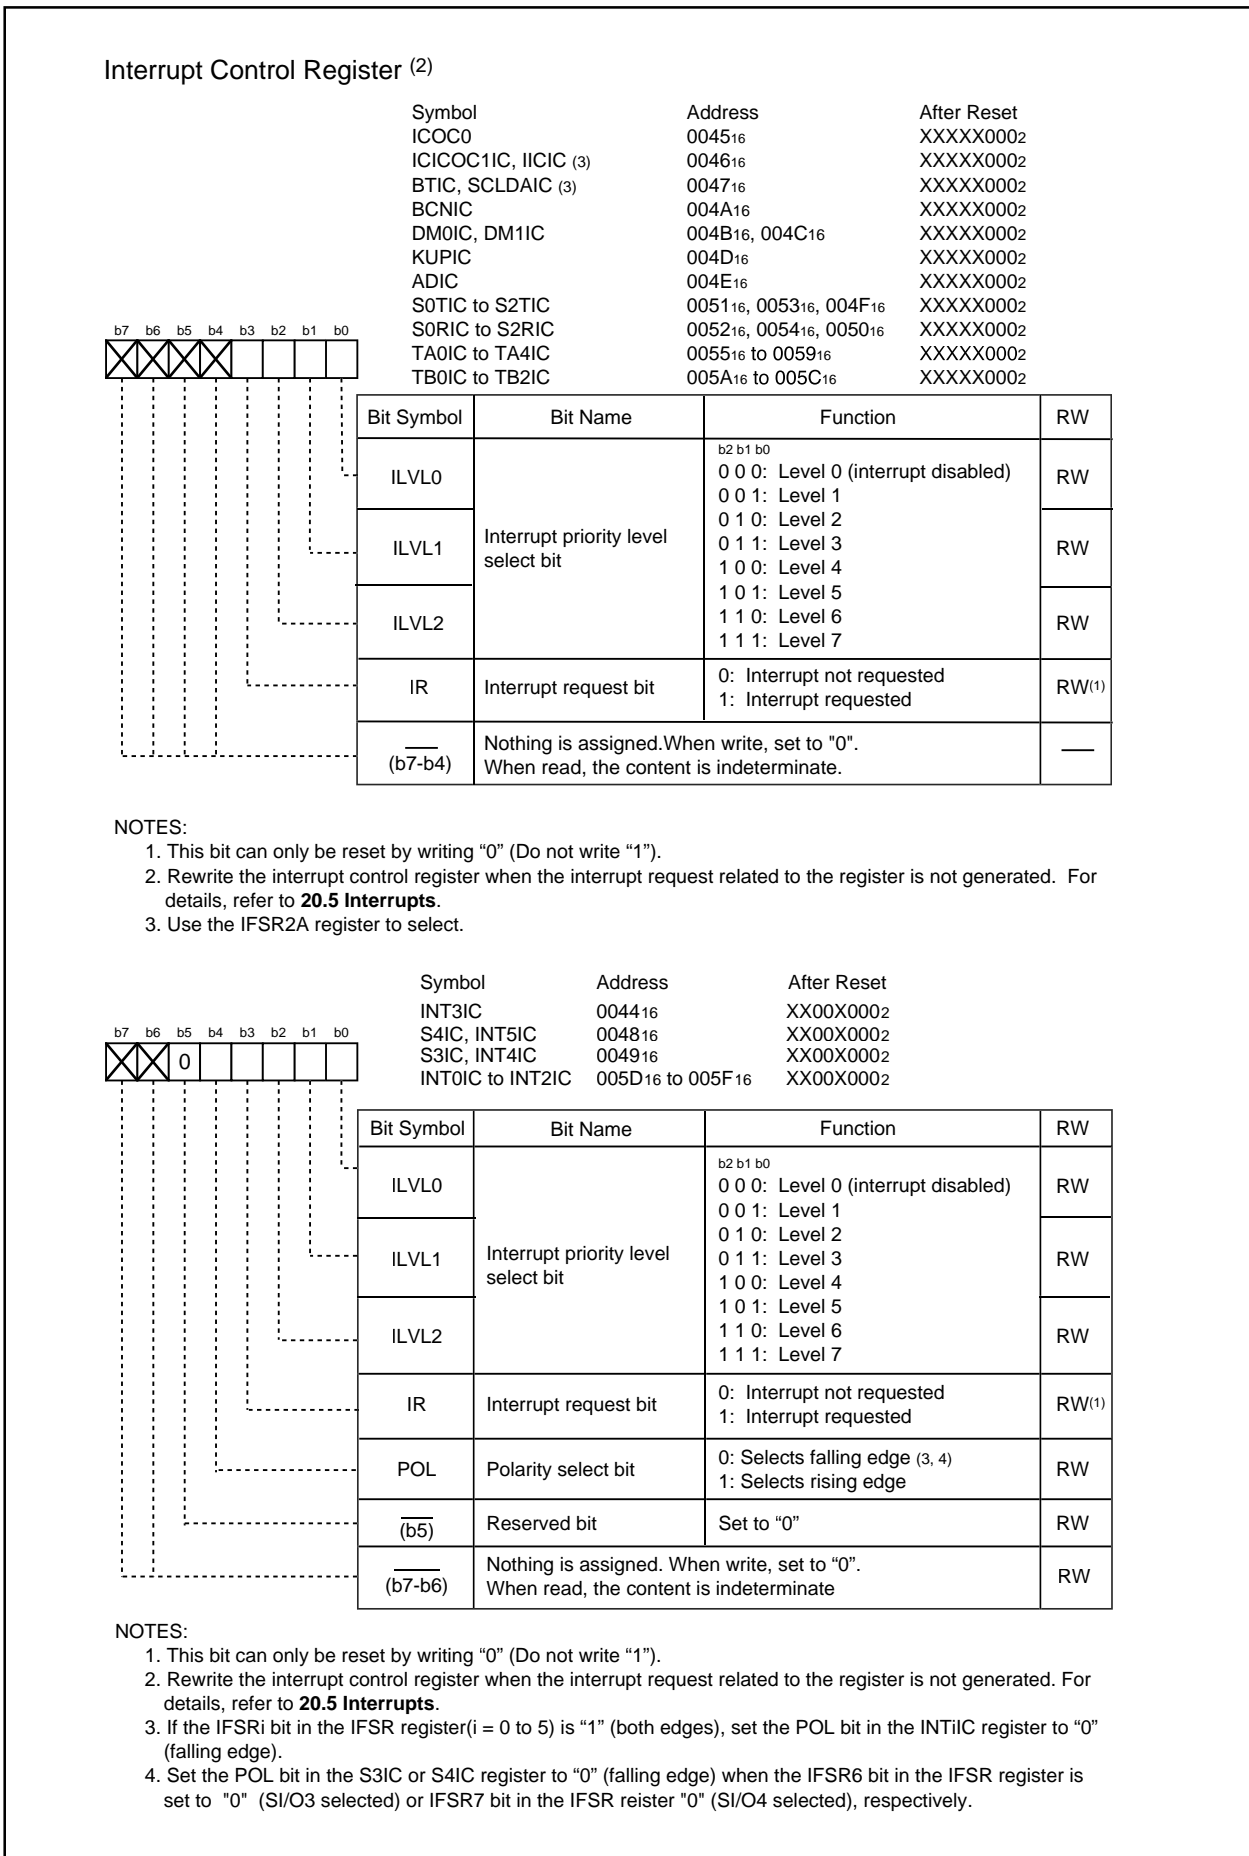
Interrupt Control Register $^{(2)}$

| Symbol | Address | After Reset |
|---|---|---|
| ICOC0 | $0045_{16}$ | $XXXXX000_2$ |
| ICICOC1IC, IICIC (3) | $0046_{16}$ | $XXXXX000_2$ |
| BTIC, SCLDAIC (3) | $0047_{16}$ | $XXXXX000_2$ |
| BCNIC | $004A_{16}$ | $XXXXX000_2$ |
| DM0IC, DM1IC | $004B_{16}$, $004C_{16}$ | $XXXXX000_2$ |
| KUPIC | $004D_{16}$ | $XXXXX000_2$ |
| ADIC | $004E_{16}$ | $XXXXX000_2$ |
| S0TIC to S2TIC | $0051_{16}$, $0053_{16}$, $004F_{16}$ | $XXXXX000_2$ |
| S0RIC to S2RIC | $0052_{16}$, $0054_{16}$, $0050_{16}$ | $XXXXX000_2$ |
| TA0IC to TA4IC | $0055_{16}$ to $0059_{16}$ | $XXXXX000_2$ |
| TB0IC to TB2IC | $005A_{16}$ to $005C_{16}$ | $XXXXX000_2$ |

b7 b6 b5 b4 b3 b2 b1 b0

| Bit Symbol | Bit Name | Function | RW |
|---|---|---|---|
| ILVL0 | Interrupt priority level select bit | b2 b1 b0<br>0 0 0: Level 0 (interrupt disabled)<br>0 0 1: Level 1<br>0 1 0: Level 2<br>0 1 1: Level 3<br>1 0 0: Level 4<br>1 0 1: Level 5<br>1 1 0: Level 6<br>1 1 1: Level 7 | RW |
| ILVL1 | | | RW |
| ILVL2 | | | RW |
| IR | Interrupt request bit | 0: Interrupt not requested<br>1: Interrupt requested | RW(1) |
| (b7-b4) | Nothing is assigned.When write, set to "0". When read, the content is indeterminate. | | — |

NOTES:
1. This bit can only be reset by writing “0” (Do not write “1”).
2. Rewrite the interrupt control register when the interrupt request related to the register is not generated. For details, refer to **20.5 Interrupts**.
3. Use the IFSR2A register to select.

| Symbol | Address | After Reset |
|---|---|---|
| INT3IC | $0044_{16}$ | $XX00X000_2$ |
| S4IC, INT5IC | $0048_{16}$ | $XX00X000_2$ |
| S3IC, INT4IC | $0049_{16}$ | $XX00X000_2$ |
| INT0IC to INT2IC | $005D_{16}$ to $005F_{16}$ | $XX00X000_2$ |

b7 b6 b5 b4 b3 b2 b1 b0
0

| Bit Symbol | Bit Name | Function | RW |
|---|---|---|---|
| ILVL0 | Interrupt priority level select bit | b2 b1 b0<br>0 0 0: Level 0 (interrupt disabled)<br>0 0 1: Level 1<br>0 1 0: Level 2<br>0 1 1: Level 3<br>1 0 0: Level 4<br>1 0 1: Level 5<br>1 1 0: Level 6<br>1 1 1: Level 7 | RW |
| ILVL1 | | | RW |
| ILVL2 | | | RW |
| IR | Interrupt request bit | 0: Interrupt not requested<br>1: Interrupt requested | RW(1) |
| POL | Polarity select bit | 0: Selects falling edge (3, 4)<br>1: Selects rising edge | RW |
| (b5) | Reserved bit | Set to “0” | RW |
| (b7-b6) | Nothing is assigned. When write, set to "0". When read, the content is indeterminate | | RW |

NOTES:
1. This bit can only be reset by writing “0” (Do not write “1”).
2. Rewrite the interrupt control register when the interrupt request related to the register is not generated. For details, refer to **20.5 Interrupts**.
3. If the IFSRi bit in the IFSR register(i = 0 to 5) is "1" (both edges), set the POL bit in the INTiIC register to "0" (falling edge).
4. Set the POL bit in the S3IC or S4IC register to "0" (falling edge) when the IFSR6 bit in the IFSR register is set to "0" (SI/O3 selected) or IFSR7 bit in the IFSR reister "0" (SI/O4 selected), respectively.